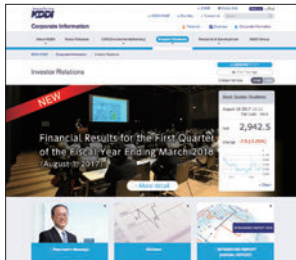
KDDI

Corporate Information

Investor Relations

NEW

Financial Results for the First Quarter of the Fiscal Year Ending March 2018 (August 3, 2017)

More detail

Stock Quotes

2,942.5

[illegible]

President's Message

Dividends

INTEGRATED REPORT (ANNUAL REPORT)